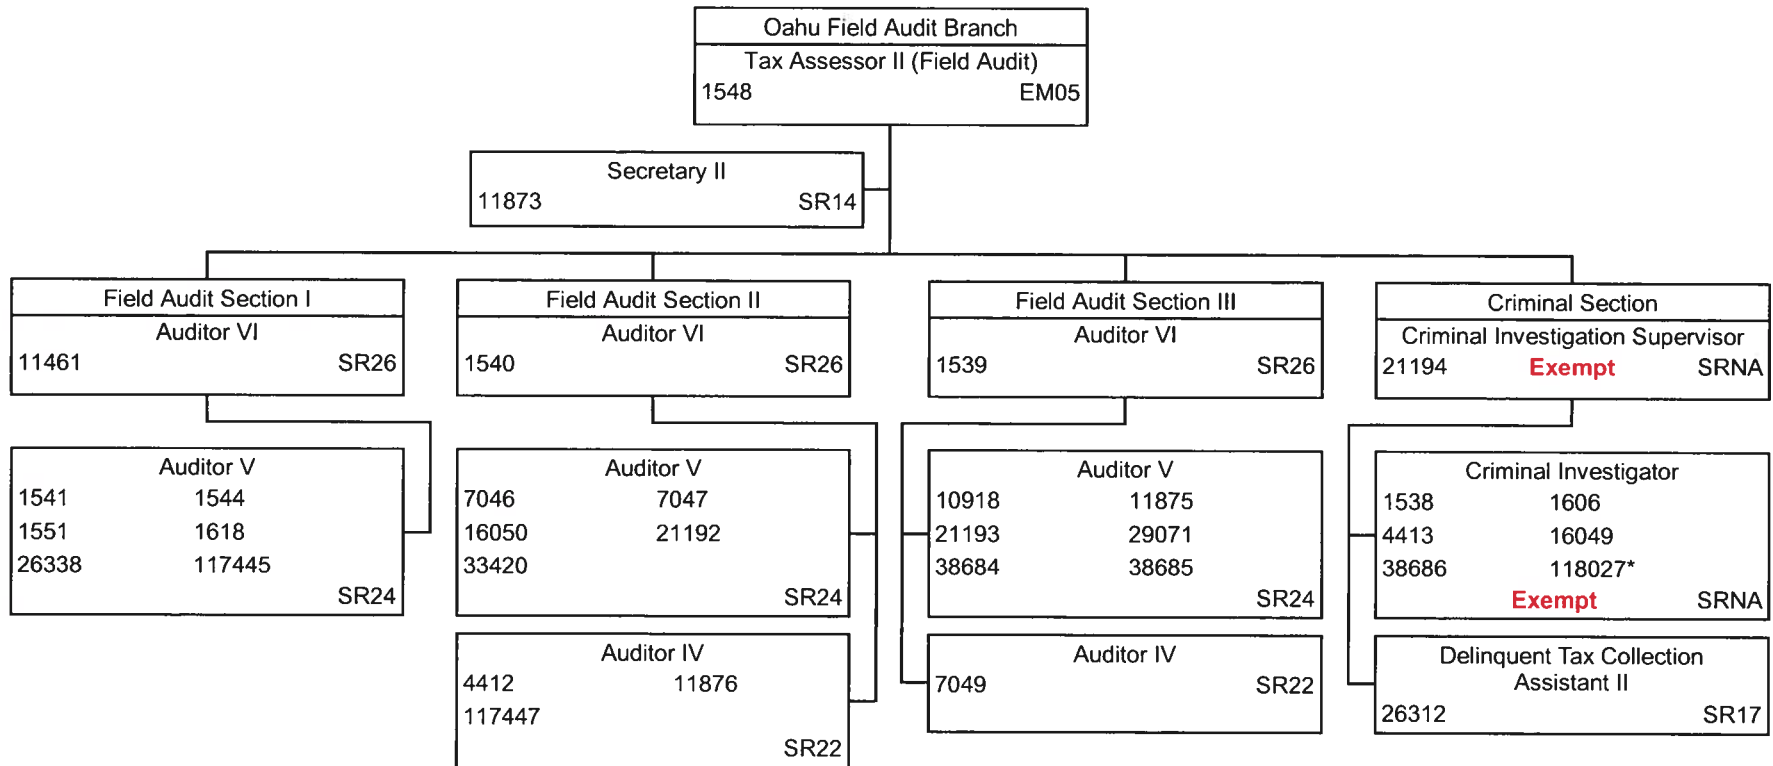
Oahu Field Audit Branch
Tax Assessor II (Field Audit)
1548 EM05

Secretary II
11873 SR14

Field Audit Section I
Auditor VI
11461 SR26

Auditor V
1541 1544
1551 1618
26338 117445
SR24

Field Audit Section II
Auditor VI
1540 SR26

Auditor V
7046 7047
16050 21192
33420
SR24

Auditor IV
4412 11876
117447
SR22

Field Audit Section III
Auditor VI
1539 SR26

Auditor V
10918 11875
21193 29071
38684 38685
SR24

Auditor IV
7049 SR22

Criminal Section
Criminal Investigation Supervisor
21194 Exempt SRNA

Criminal Investigator
1538 1606
4413 16049
38686 118027*
Exempt SRNA

Delinquent Tax Collection Assistant II
26312 SR17